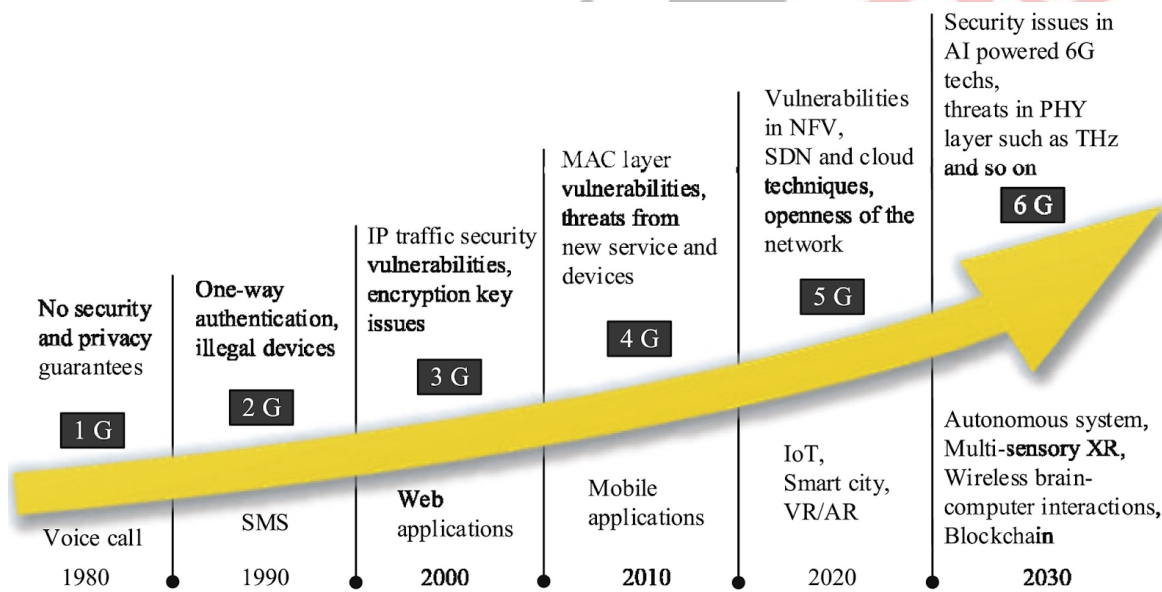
No security and privacy guarantees

1 G

Voice call

1980

One-way authentication, illegal devices

2 G

SMS

1990

IP traffic security vulnerabilities, encryption key issues

3 G

Web applications

2000

MAC layer vulnerabilities, threats from new service and devices

4 G

Mobile applications

2010

Vulnerabilities in NFV, SDN and cloud techniques, openness of the network

5 G

IoT, Smart city, VR/AR

2020

Security issues in AI powered 6G techs, threats in PHY layer such as THz and so on

6 G

Autonomous system, Multi-sensory XR, Wireless brain-computer interactions, Blockchain

2030